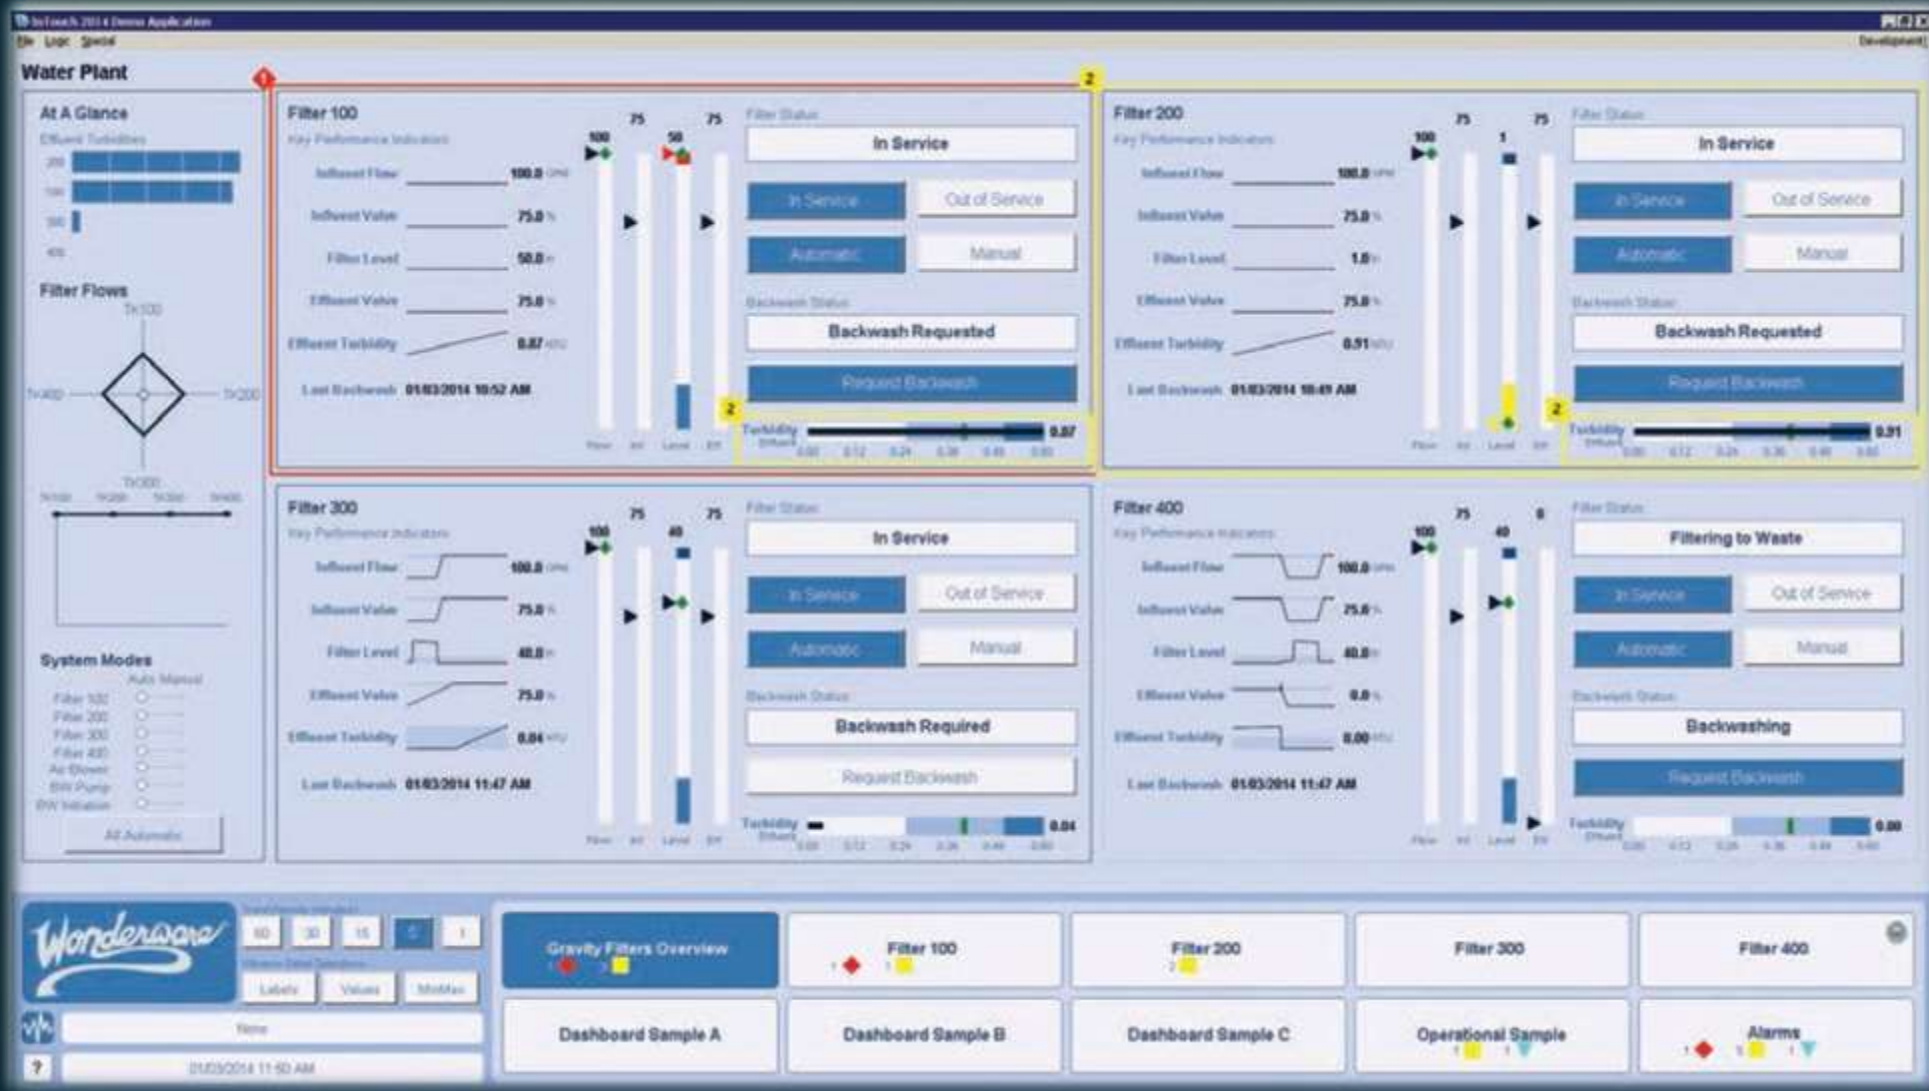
InTouch 2014 Demo Application
File Logic Special
Development

Water Plant

At A Glance
Effluent Turbidities
200
100
300
400

Filter Flows
TK100
TK400
TK200
TK300
TK100 TK200 TK300 TK400

System Modes
Auto Manual
Filter 100
Filter 200
Filter 300
Filter 400
Air Blower
BW Pump
BW Initiation
All Automatic

1
2

Filter 100
Key Performance Indicators
Influent Flow 100.0 GPM
Influent Valve 75.0 %
Filter Level 50.0 in
Effluent Valve 75.0 %
Effluent Turbidity 0.87 NTU
Last Backwash 01/03/2014 10:52 AM
100 75 50 75
Flow Inf Level Eff
Filter Status
In Service
In Service
Out of Service
Automatic
Manual
Backwash Status
Backwash Requested
Request Backwash
2
Turbidity Effluent 0.87
0.00 0.12 0.24 0.36 0.48 0.60

Filter 200
Key Performance Indicators
Influent Flow 100.0 GPM
Influent Valve 75.0 %
Filter Level 1.0 in
Effluent Valve 75.0 %
Effluent Turbidity 0.91 NTU
Last Backwash 01/03/2014 10:49 AM
100 75 1 75
Flow Inf Level Eff
Filter Status
In Service
In Service
Out of Service
Automatic
Manual
Backwash Status
Backwash Requested
Request Backwash
2
Turbidity Effluent 0.91
0.00 0.12 0.24 0.36 0.48 0.60

Filter 300
Key Performance Indicators
Influent Flow 100.0 GPM
Influent Valve 75.0 %
Filter Level 40.0 in
Effluent Valve 75.0 %
Effluent Turbidity 0.04 NTU
Last Backwash 01/03/2014 11:47 AM
100 75 40 75
Flow Inf Level Eff
Filter Status
In Service
In Service
Out of Service
Automatic
Manual
Backwash Status
Backwash Required
Request Backwash
Turbidity Effluent 0.04
0.00 0.12 0.24 0.36 0.48 0.60

Filter 400
Key Performance Indicators
Influent Flow 100.0 GPM
Influent Valve 75.0 %
Filter Level 40.0 in
Effluent Valve 0.0 %
Effluent Turbidity 0.00 NTU
Last Backwash 01/03/2014 11:47 AM
100 75 40 0
Flow Inf Level Eff
Filter Status
Filtering to Waste
In Service
Out of Service
Automatic
Manual
Backwash Status
Backwashing
Request Backwash
Turbidity Effluent 0.00
0.00 0.12 0.24 0.36 0.48 0.60

Wonderware
60 30 15 5 1
Labels Values Min/Max
None
01/03/2014 11:50 AM
?

Gravity Filters Overview
1 2
Filter 100
1 1
Filter 200
2
Filter 300
Filter 400
Dashboard Sample A
Dashboard Sample B
Dashboard Sample C
Operational Sample
1 1
Alarms
1 1 1